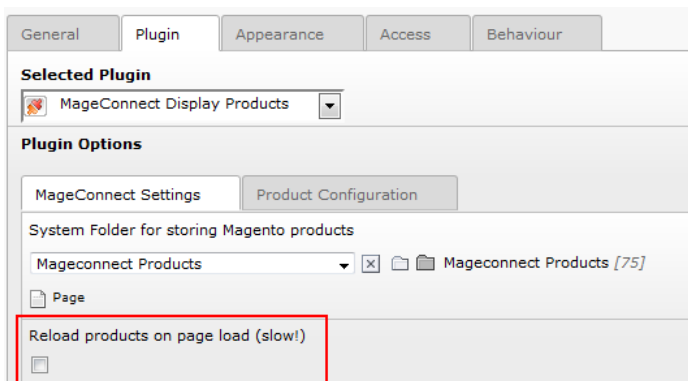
General Plugin Appearance Access Behaviour

Selected Plugin

MageConnect Display Products

Plugin Options

MageConnect Settings Product Configuration

System Folder for storing Magento products

Mageconnect Products

Mageconnect Products [75]

Page

Reload products on page load (slow!)